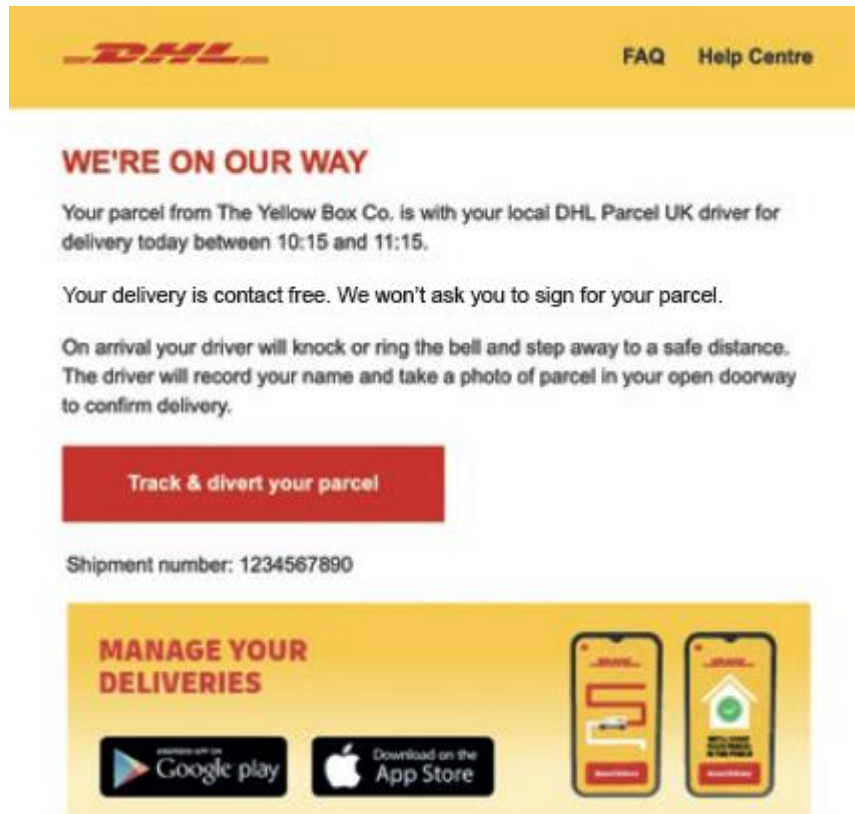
DHL

FAQ Help Centre

WE'RE ON OUR WAY

Your parcel from The Yellow Box Co. is with your local DHL Parcel UK driver for delivery today between 10:15 and 11:15.

Your delivery is contact free. We won't ask you to sign for your parcel.

On arrival your driver will knock or ring the bell and step away to a safe distance. The driver will record your name and take a photo of parcel in your open doorway to confirm delivery.

Track & divert your parcel

Shipment number: 1234567890

MANAGE YOUR DELIVERIES

ANDROID APP ON Google play

Download on the App Store

DHL

DHL

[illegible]

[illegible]

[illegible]